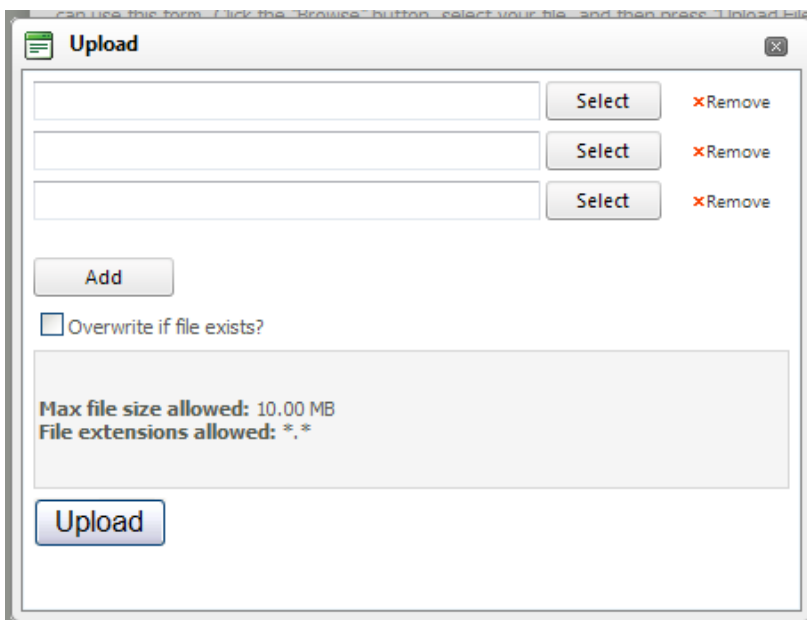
can use this form. Click the "Browse" button, select your file, and then press "Upload File

Upload

Select ×Remove

Select ×Remove

Select ×Remove

Add

Overwrite if file exists?

**Max file size allowed:** 10.00 MB
**File extensions allowed:** \*.\*

Upload